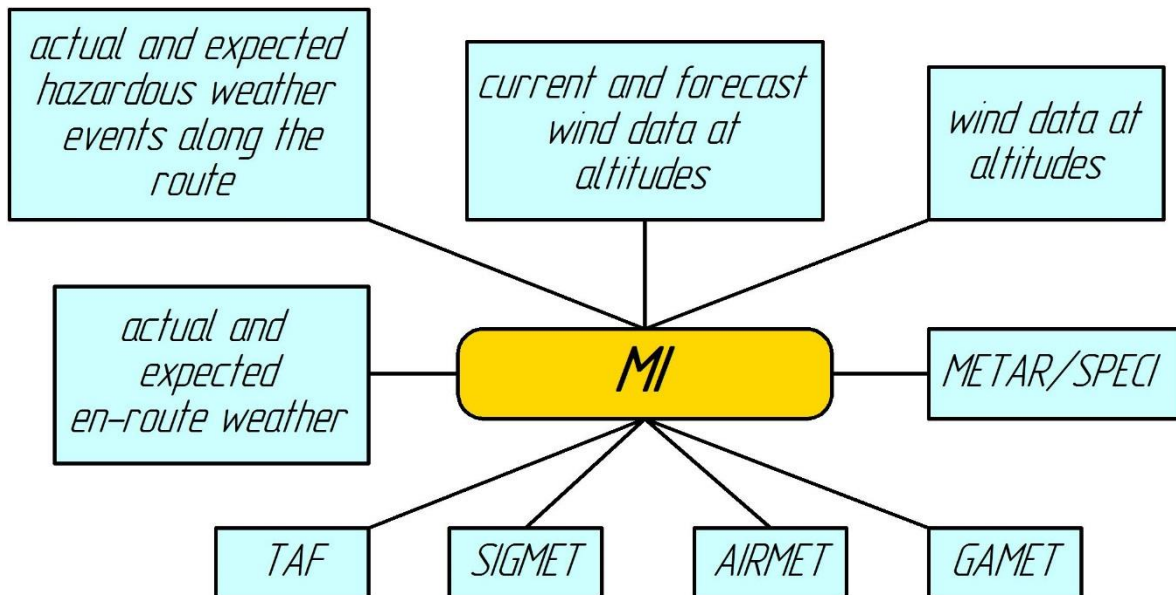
actual and expected hazardous weather events along the route

current and forecast wind data at altitudes

wind data at altitudes

actual and expected en-route weather

MI

METAR/SPECI

TAF

SIGMET

AIRMET

GAMET